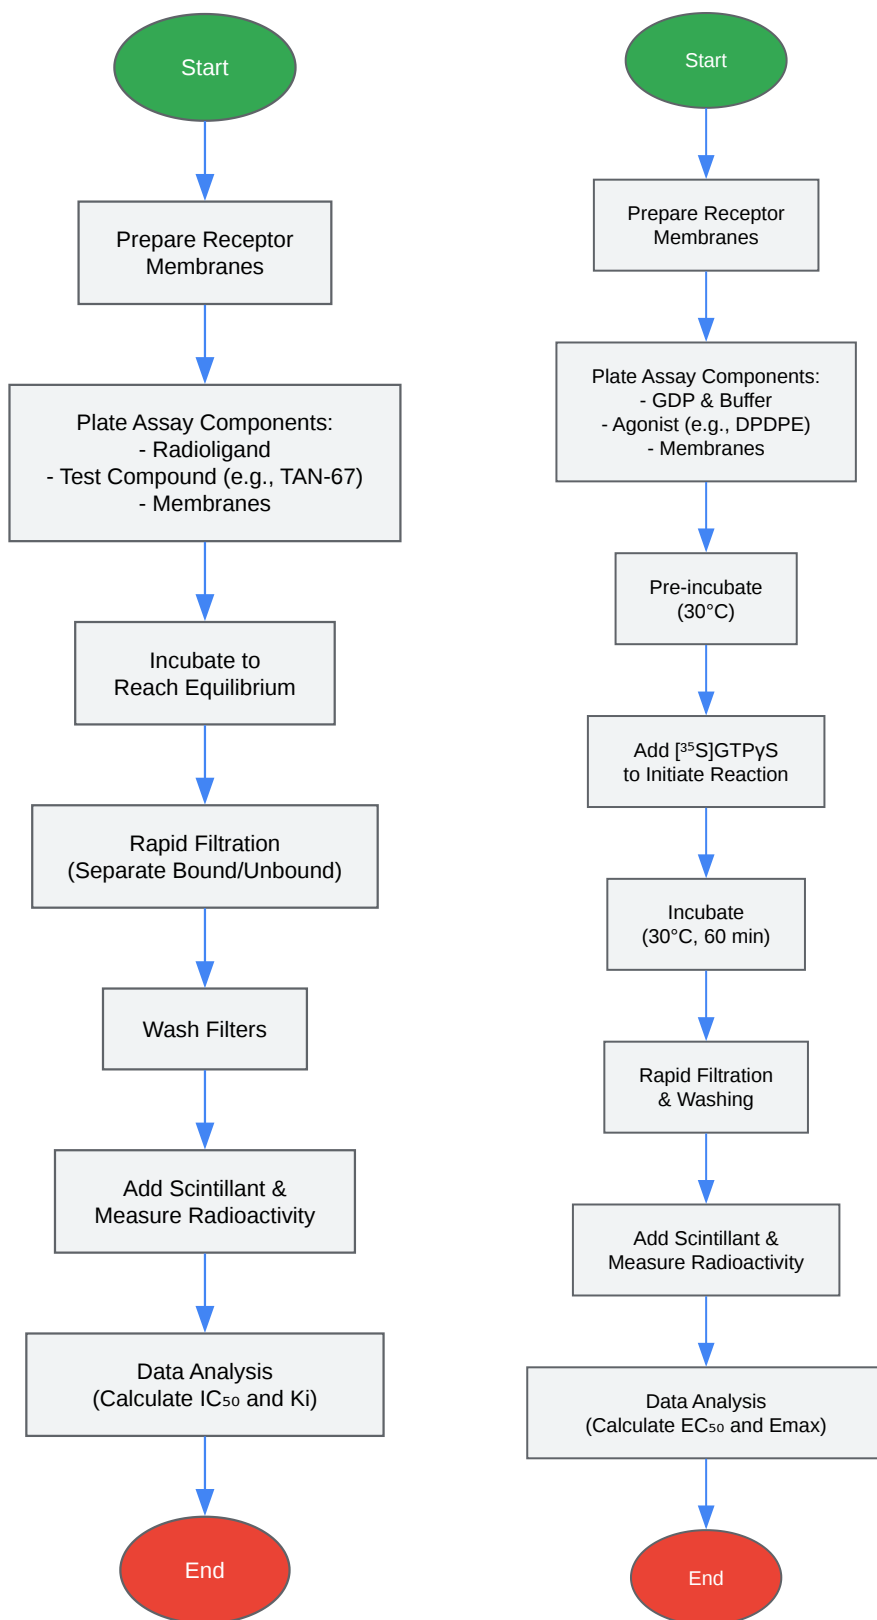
Start

Prepare Receptor Membranes

Plate Assay Components:
- Radioligand
- Test Compound (e.g., TAN-67)
- Membranes

Incubate to Reach Equilibrium

Rapid Filtration (Separate Bound/Unbound)

Wash Filters

Add Scintillant & Measure Radioactivity

Data Analysis (Calculate $IC_{50}$ and Ki)

End

Start

Prepare Receptor Membranes

Plate Assay Components:
- GDP & Buffer
- Agonist (e.g., DPDPE)
- Membranes

Pre-incubate (30°C)

Add [$^{35}$S]GTPγS to Initiate Reaction

Incubate (30°C, 60 min)

Rapid Filtration & Washing

Add Scintillant & Measure Radioactivity

Data Analysis (Calculate $EC_{50}$ and Emax)

End